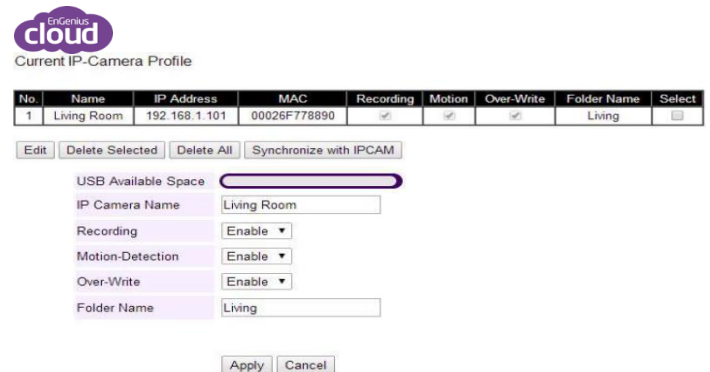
EnGenius cloud

Current IP-Camera Profile

| No. | Name | IP Address | MAC | Recording | Motion | Over-Write | Folder Name | Select |
|---|---|---|---|---|---|---|---|---|
| 1 | Living Room | 192.168.1.101 | 00026F778890 | ✓ | ✓ | ✓ | Living | |

Edit | Delete Selected | Delete All | Synchronize with IPCAM

| | |
|---|---|
| USB Available Space | |
| IP Camera Name | Living Room |
| Recording | Enable ▼ |
| Motion-Detection | Enable ▼ |
| Over-Write | Enable ▼ |
| Folder Name | Living |

Apply | Cancel